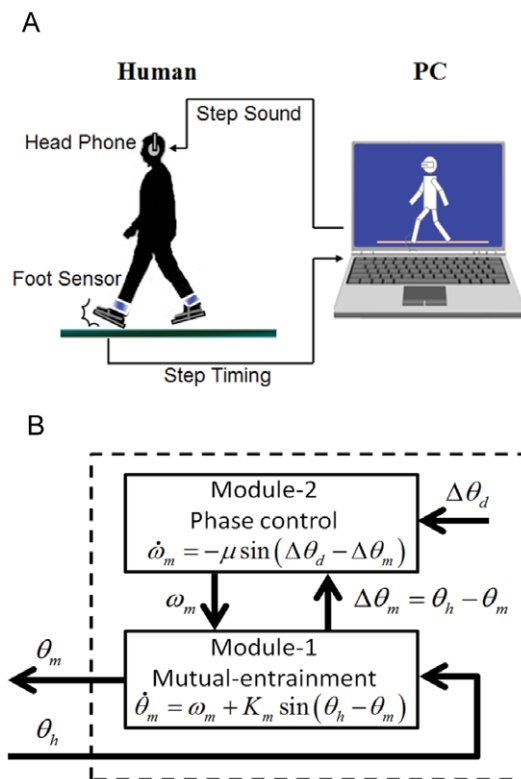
A

Human

PC

Step Sound

Head Phone

Foot Sensor

Step Timing

B

Module-2
Phase control
$\dot{\omega}_m = -\mu \sin(\Delta\theta_d - \Delta\theta_m)$

$\Delta\theta_d$

$\omega_m$

$\Delta\theta_m = \theta_h - \theta_m$

$\theta_m$

Module-1
Mutual-entrainment
$\dot{\theta}_m = \omega_m + K_m \sin(\theta_h - \theta_m)$

$\theta_h$